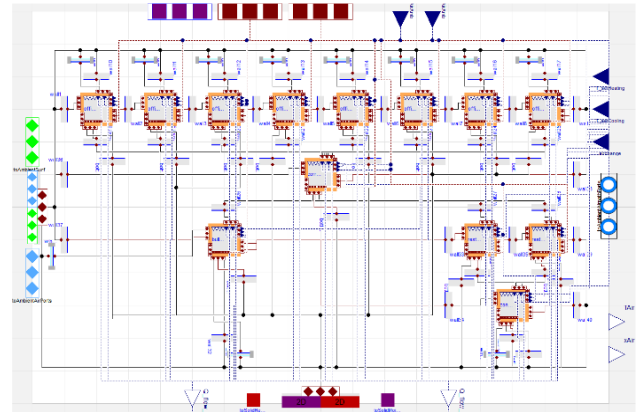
toAmbientSurf
toAmbientAirPorts
wall1
wall2
wall3
wall4
wall5
wall6
wall7
wall8
wall9
wall10
wall11
wall12
wall13
wall14
wall15
wall16
wall17
wall18
wall19
wall20
wall36
wall37
wall40
wall34
QHeating
QCooling
QExchange
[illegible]